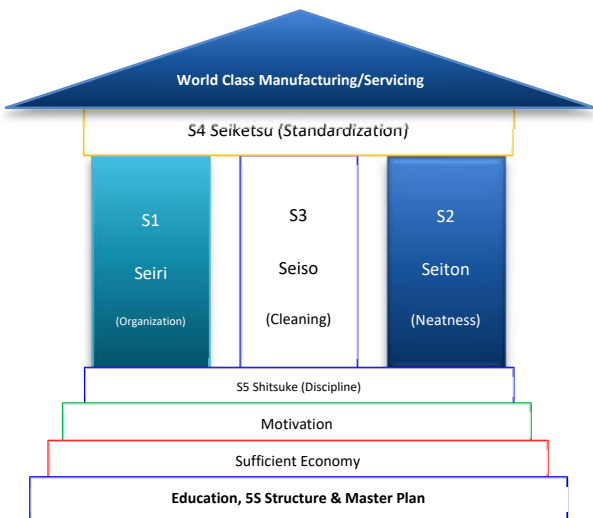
World Class Manufacturing/Servicing

S4 Seiketsu (Standardization)

S1

Seiri

(Organization)

S3

Seiso

(Cleaning)

S2

Seiton

(Neatness)

S5 Shitsuke (Discipline)

Motivation

Sufficient Economy

Education, 5S Structure & Master Plan